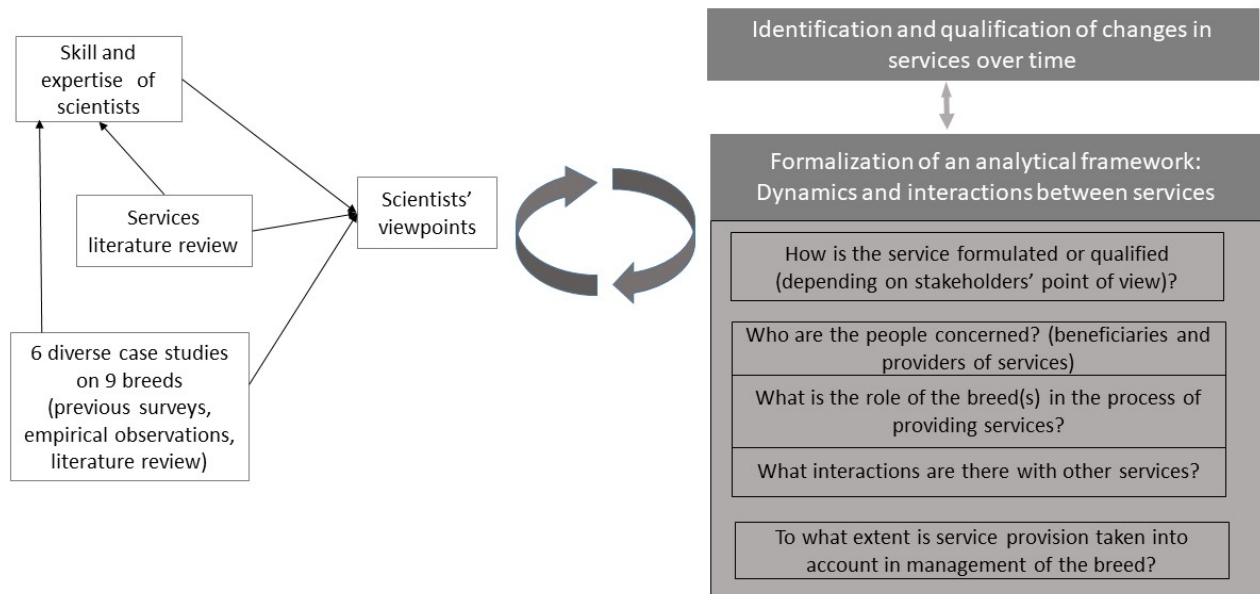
Skill and expertise of scientists

Services literature review

6 diverse case studies on 9 breeds (previous surveys, empirical observations, literature review)

Scientists' viewpoints

Identification and qualification of changes in services over time

Formalization of an analytical framework: Dynamics and interactions between services

How is the service formulated or qualified (depending on stakeholders' point of view)?

Who are the people concerned? (beneficiaries and providers of services)

What is the role of the breed(s) in the process of providing services?

What interactions are there with other services?

To what extent is service provision taken into account in management of the breed?